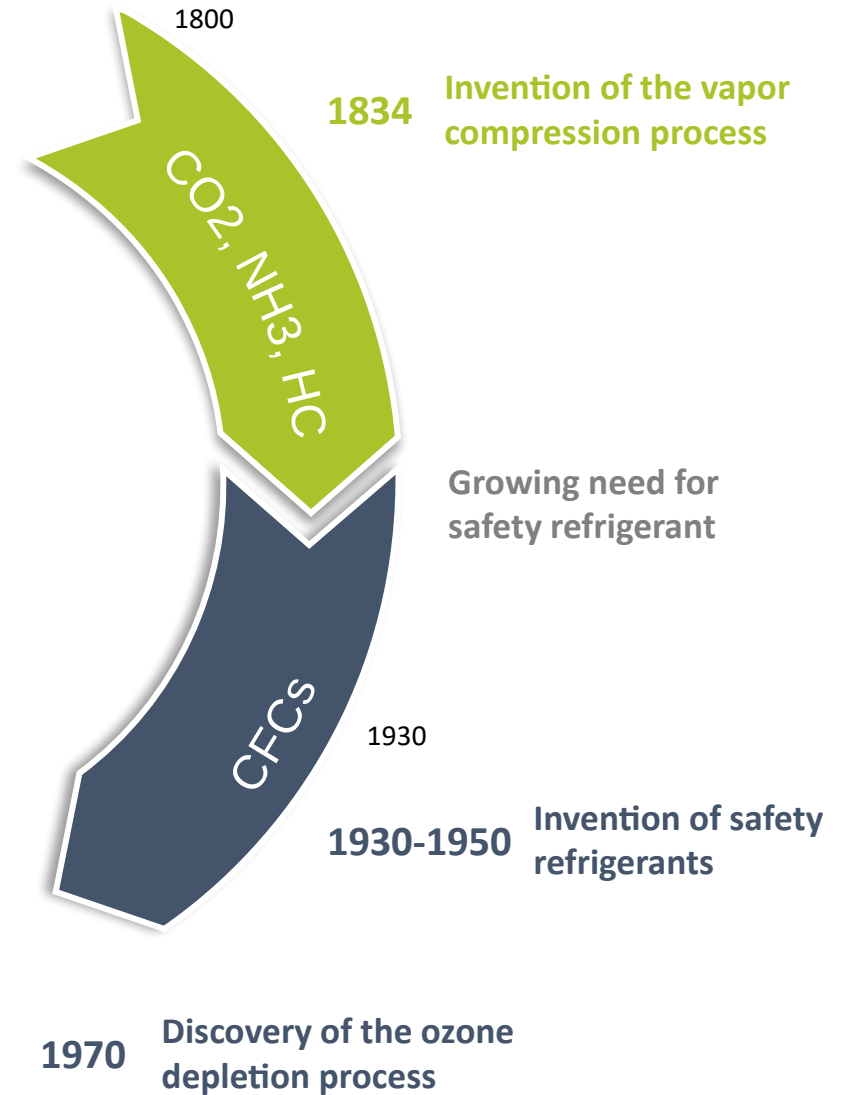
1800

1834 Invention of the vapor compression process

CO2, NH3, HC

Growing need for safety refrigerant

CFCs

1930

1930-1950 Invention of safety refrigerants

1970 Discovery of the ozone depletion process